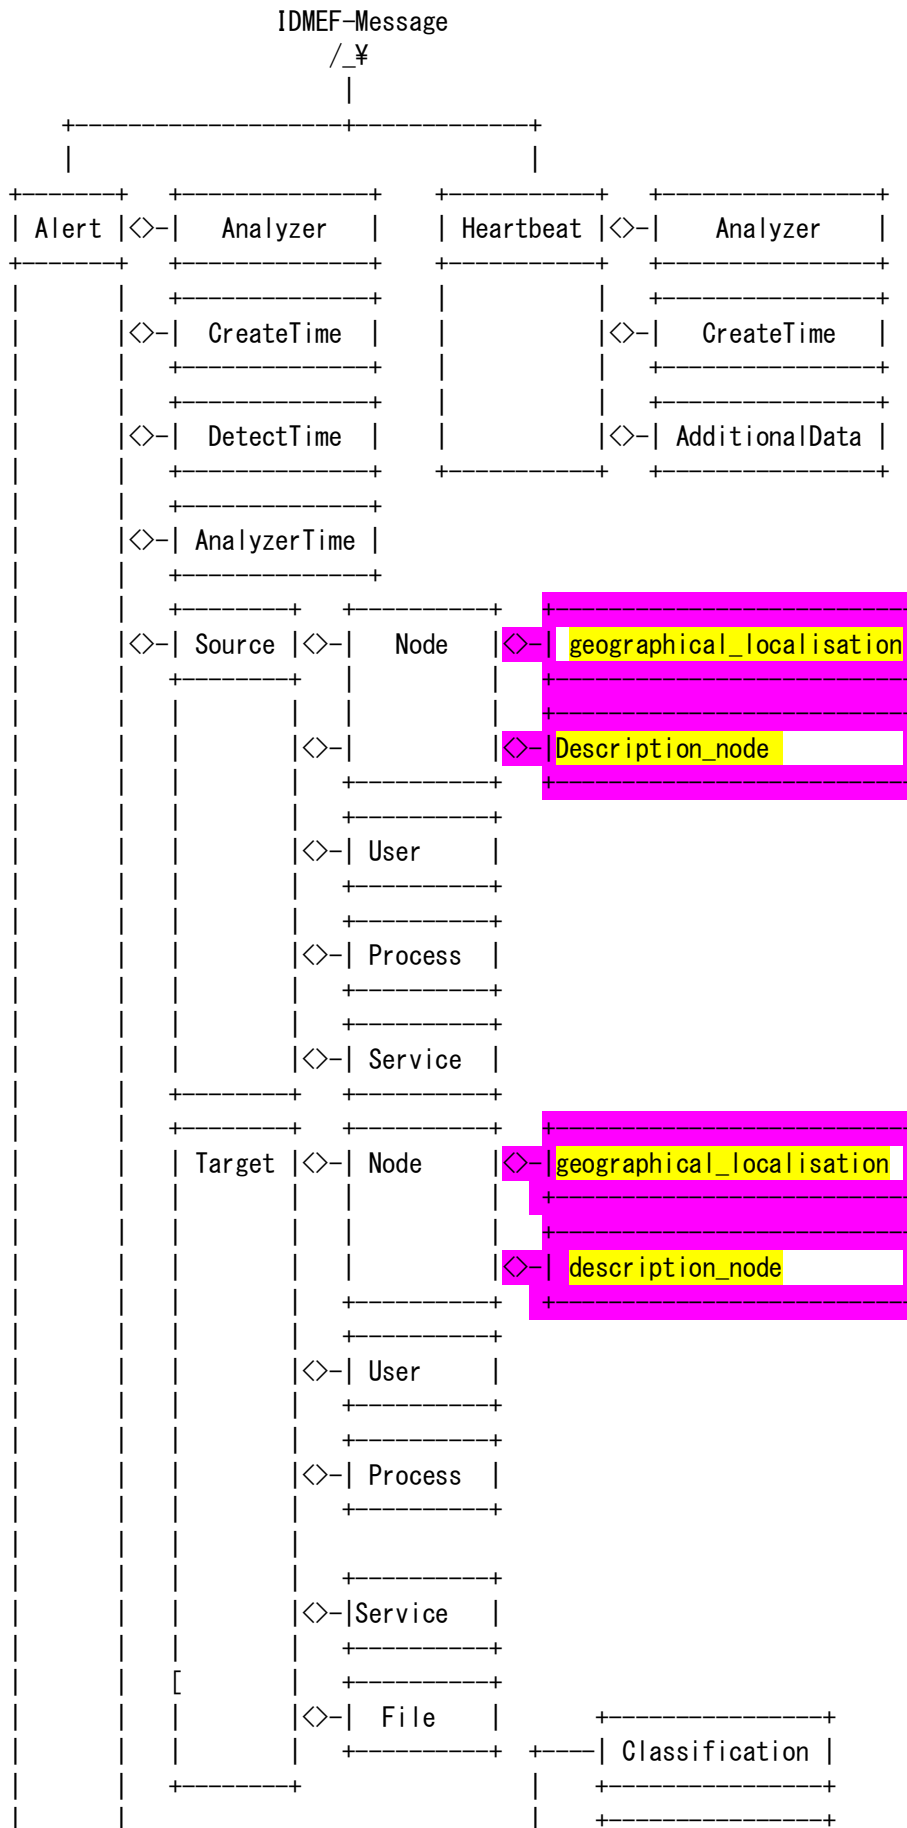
IDMEF-Message
/_¥

| Alert | <>- | Analyzer |
<>- | CreateTime |
<>- | DetectTime |
<>- | AnalyzerTime |
<>- | Source | <>- | Node | <>- | geographical_localisation
<>- | Description_node
<>- | User |
<>- | Process |
<>- | Service |
| Target | <>- | Node | <>- | geographical_localisation
<>- | description_node
<>- | User |
<>- | Process |
<>- | Service |
[
<>- | File |
| Classification |

| Heartbeat | <>- | Analyzer |
<>- | CreateTime |
<>- | AdditionalData |